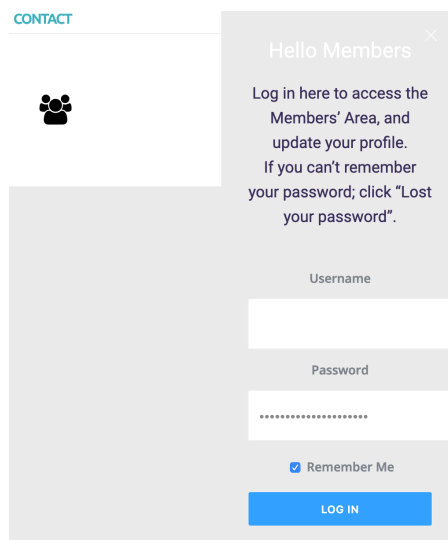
CONTACT

Hello Members

Log in here to access the Members' Area, and update your profile.
If you can't remember your password; click "Lost your password".

Username

Password

••••••••••••••••••••

Remember Me

LOG IN